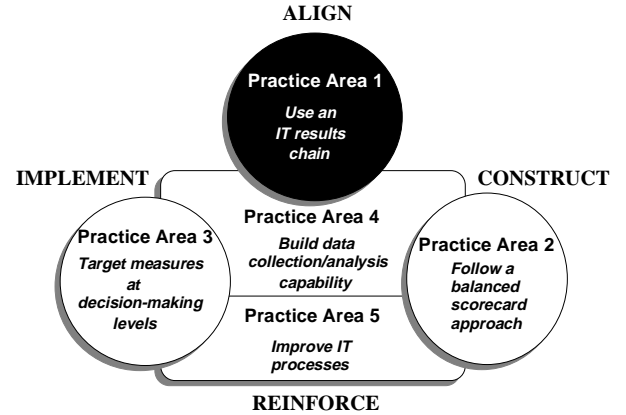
ALIGN

Practice Area 1

Use an IT results chain

IMPLEMENT

CONSTRUCT

Practice Area 4

Build data collection/analysis capability

Practice Area 3

Target measures at decision-making levels

Practice Area 2

Follow a balanced scorecard approach

Practice Area 5

Improve IT processes

REINFORCE